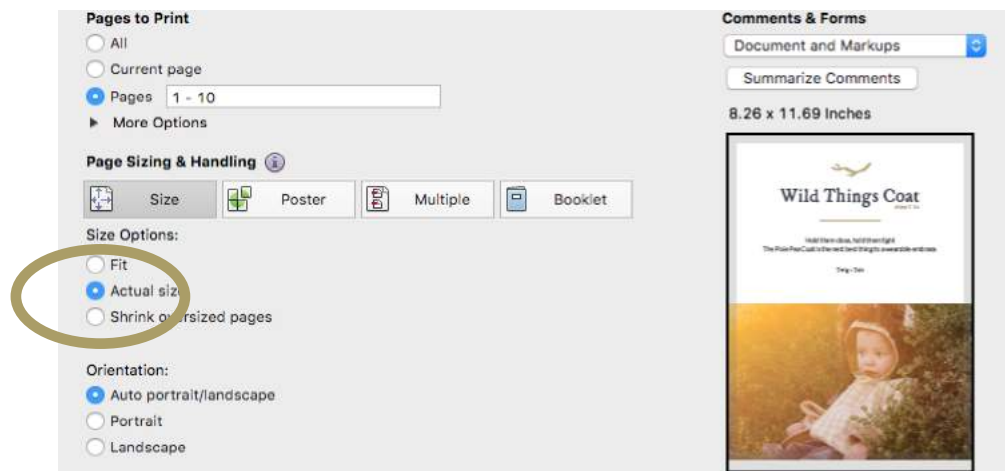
Pages to Print
All
Current page
Pages 1 - 10
More Options

Page Sizing & Handling

Size
Poster
Multiple
Booklet

Size Options:
Fit
Actual siz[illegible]
Shrink o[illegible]rsized pages

Orientation:
Auto portrait/landscape
Portrait
Landscape

Comments & Forms
Document and Markups
Summarize Comments
8.26 x 11.69 Inches

Wild Things Coat

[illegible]